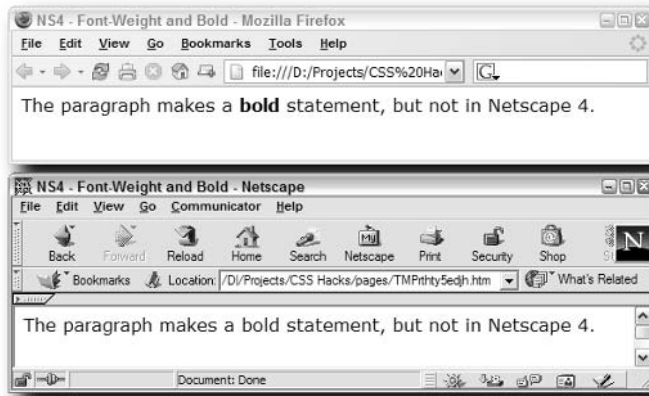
NS4 - Font-Weight and Bold - Mozilla Firefox

File Edit View Go Bookmarks Tools Help

file:///D:/Projects/CSS%20Ha

The paragraph makes a **bold** statement, but not in Netscape 4.

NS4 - Font-Weight and Bold - Netscape

File Edit View Go Communicator Help

Back Forward Reload Home Search Netscape Print Security Shop St

Bookmarks Location: /D|/Projects/CSS Hacks/pages/TMPrthty5edjh.htm What's Related

The paragraph makes a bold statement, but not in Netscape 4.

Document: Done